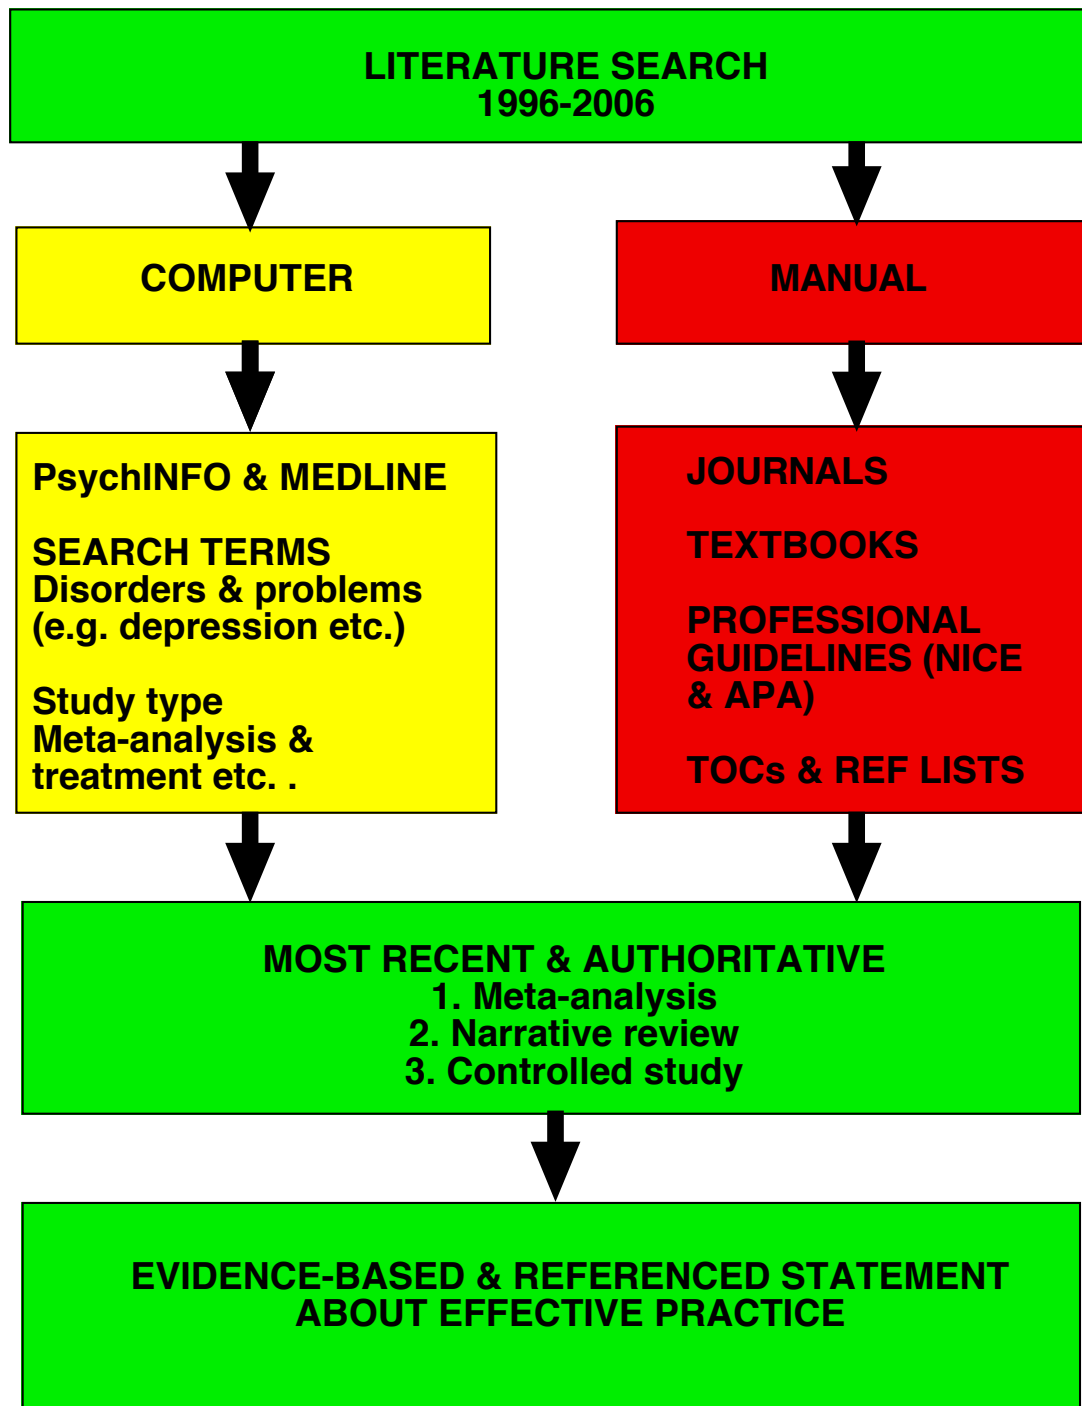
LITERATURE SEARCH
1996-2006

COMPUTER

MANUAL

PsychINFO & MEDLINE

SEARCH TERMS
Disorders & problems
(e.g. depression etc.)

Study type
Meta-analysis & treatment etc. .

JOURNALS

TEXTBOOKS

PROFESSIONAL GUIDELINES (NICE & APA)

TOCs & REF LISTS

MOST RECENT & AUTHORITATIVE
1. Meta-analysis
2. Narrative review
3. Controlled study

EVIDENCE-BASED & REFERENCED STATEMENT
ABOUT EFFECTIVE PRACTICE